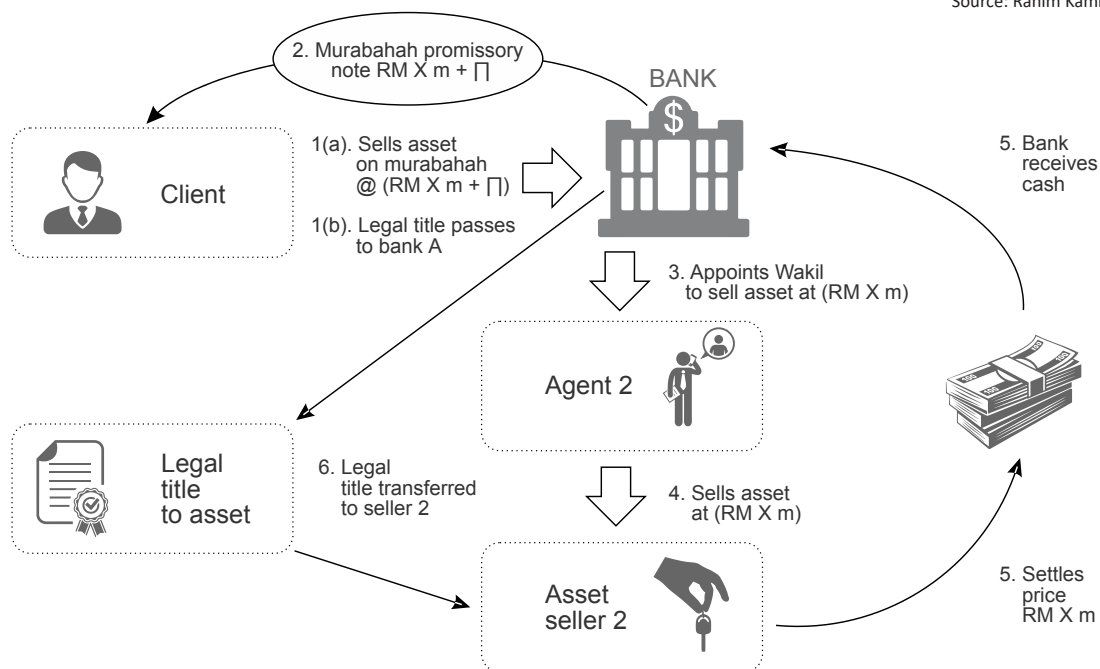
Source: Rahim Kamil

2. Murabahah promissory note RM X m + ∏

BANK

Client

1(a). Sells asset on murabahah @ (RM X m + ∏)

1(b). Legal title passes to bank A

5. Bank receives cash

3. Appoints Wakil to sell asset at (RM X m)

Agent 2

Legal title to asset

6. Legal title transferred to seller 2

4. Sells asset at (RM X m)

Asset seller 2

5. Settles price RM X m